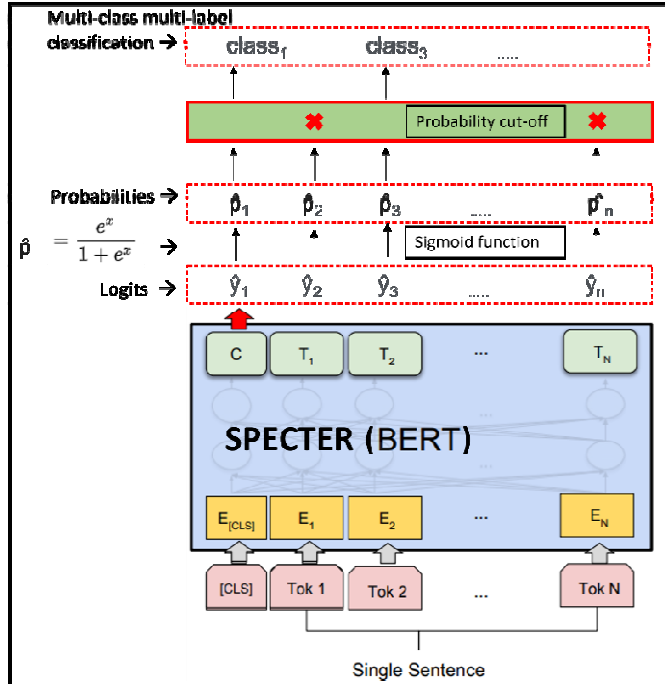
Multi-class multi-label classification →

$class_1$ $class_3$ .....

Probability cut-off

Probabilities → $\hat{p}_1$ $\hat{p}_2$ $\hat{p}_3$ ..... $\hat{p}_n$

$\hat{p} = \frac{e^x}{1+e^x}$ →

Sigmoid function

Logits → $\hat{y}_1$ $\hat{y}_2$ $\hat{y}_3$ ..... $\hat{y}_n$

C $T_1$ $T_2$ ... $T_N$

SPECTER (BERT)

$E_{[CLS]}$ $E_1$ $E_2$ ... $E_N$

[CLS] Tok 1 Tok 2 ... Tok N

Single Sentence